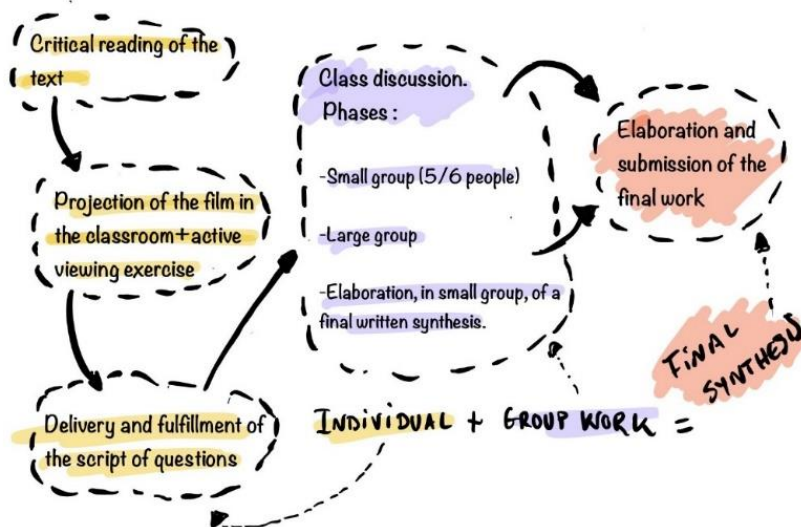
Critical reading of the text

Projection of the film in the classroom+active viewing exercise

Delivery and fulfillment of the script of questions

Class discussion. Phases :

-Small group (5/6 people)

-Large group

-Elaboration, in small group, of a final written synthesis.

Elaboration and submission of the final work

INDIVIDUAL + GROUP WORK =

FINAL SYNTHESI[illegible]